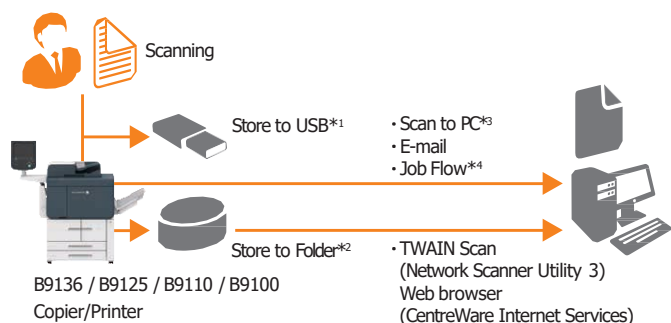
Scanning

Store to USB*1

・Scan to PC*3
・E-mail
・Job Flow*4

Store to Folder*2

・TWAIN Scan
(Network Scanner Utility 3)
Web browser
(CentreWare Internet Services)

B9136 / B9125 / B9110 / B9100
Copier/Printer